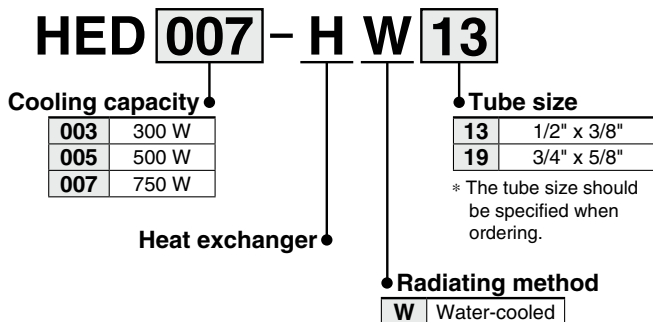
HED 007 – H W 13

Cooling capacity

| 003 | 300 W |
|---|---|
| 005 | 500 W |
| 007 | 750 W |

Tube size

| 13 | 1/2" x 3/8" |
|---|---|
| 19 | 3/4" x 5/8" |

∗ The tube size should be specified when ordering.

Heat exchanger

Radiating method

| W | Water-cooled |
|---|---|